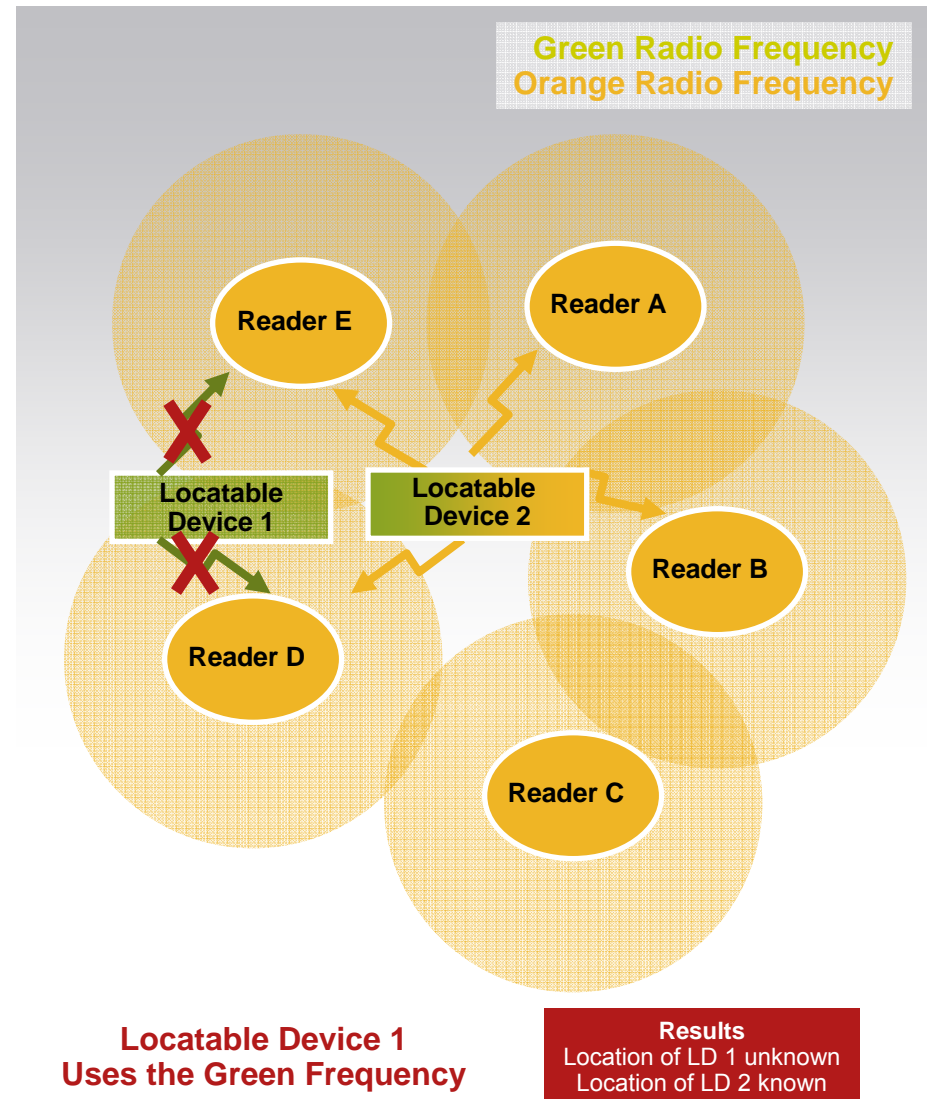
Green Radio Frequency
Orange Radio Frequency

Reader E

Reader A

Locatable Device 1

Locatable Device 2

Reader B

Reader D

Reader C

Locatable Device 1 Uses the Green Frequency

Results
Location of LD 1 unknown
Location of LD 2 known